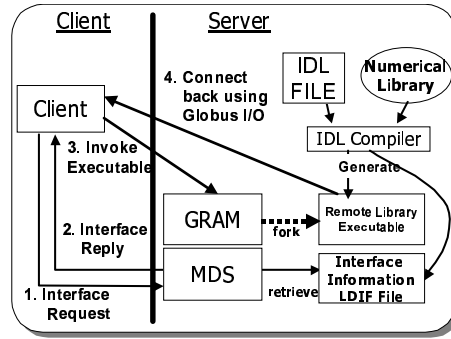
Client

Server

4. Connect back using Globus I/O

IDL FILE

Numerical Library

Client

IDL Compiler

3. Invoke Executable

Generate

GRAM

fork

Remote Library Executable

2. Interface Reply

MDS

Interface Information LDIF File

retrieve

1. Interface Request